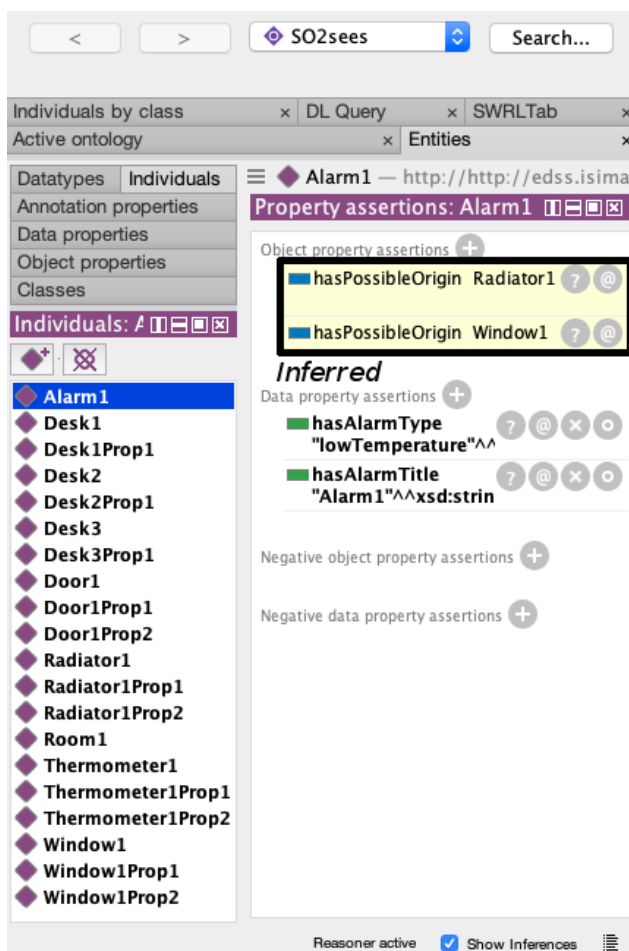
<
>
SO2sees
Search...

Individuals by class ×
DL Query ×
SWRLTab
Active ontology ×
Entities ×

Datatypes
Individuals
Annotation properties
Data properties
Object properties
Classes

Individuals: A

Alarm1
Desk1
Desk1Prop1
Desk2
Desk2Prop1
Desk3
Desk3Prop1
Door1
Door1Prop1
Door1Prop2
Radiator1
Radiator1Prop1
Radiator1Prop2
Room1
Thermometer1
Thermometer1Prop1
Thermometer1Prop2
Window1
Window1Prop1
Window1Prop2

Alarm1 — http://http://edss.isima

Property assertions: Alarm1

Object property assertions

hasPossibleOrigin Radiator1

hasPossibleOrigin Window1

Inferred

Data property assertions

hasAlarmType "lowTemperature"^^

hasAlarmTitle "Alarm1"^^xsd:strin

Negative object property assertions

Negative data property assertions

Reasoner active
Show Inferences